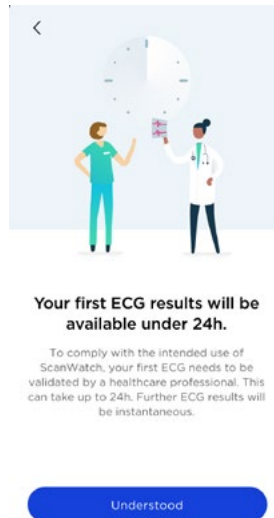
<

Your first ECG results will be available under 24h.

To comply with the intended use of ScanWatch, your first ECG needs to be validated by a healthcare professional. This can take up to 24h. Further ECG results will be instantaneous.

Understood